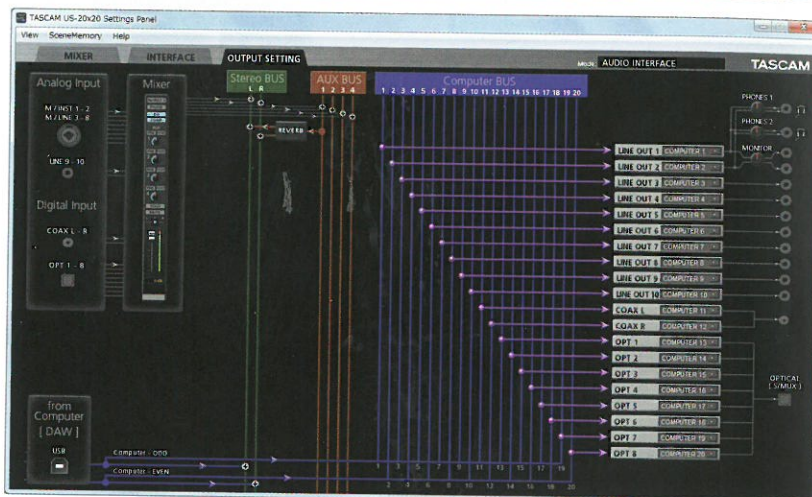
TASCAM US-20x20 Settings Panel

View SceneMemory Help

MIXER INTERFACE OUTPUT SETTING

MODE AUDIO INTERFACE

TASCAM

Analog Input

M / INST 1 - 2
M / LINE 3 - 8

LINE 9 - 10

Digital Input

COAX L - R

OPT 1 - 8

Mixer

Stereo BUS
L R

AUX BUS
1 2 3 4

REVERB

Computer BUS
1 2 3 4 5 6 7 8 9 10 11 12 13 14 15 16 17 18 19 20

PHONES 1

PHONES 2

MONITOR

LINE OUT 1 COMPUTER 1
LINE OUT 2 COMPUTER 2
LINE OUT 3 COMPUTER 3
LINE OUT 4 COMPUTER 4
LINE OUT 5 COMPUTER 5
LINE OUT 6 COMPUTER 6
LINE OUT 7 COMPUTER 7
LINE OUT 8 COMPUTER 8
LINE OUT 9 COMPUTER 9
LINE OUT 10 COMPUTER 10
COAX L COMPUTER 11
COAX R COMPUTER 12
OPT 1 COMPUTER 13
OPT 2 COMPUTER 14
OPT 3 COMPUTER 15
OPT 4 COMPUTER 16
OPT 5 COMPUTER 17
OPT 6 COMPUTER 18
OPT 7 COMPUTER 19
OPT 8 COMPUTER 20

OPTICAL (S/MUX)

from Computer [ DAW ]

USB

Computer - ODD
Computer - EVEN

1 3 5 7 9 11 13 15 17 19
2 4 6 8 10 12 14 16 18 20